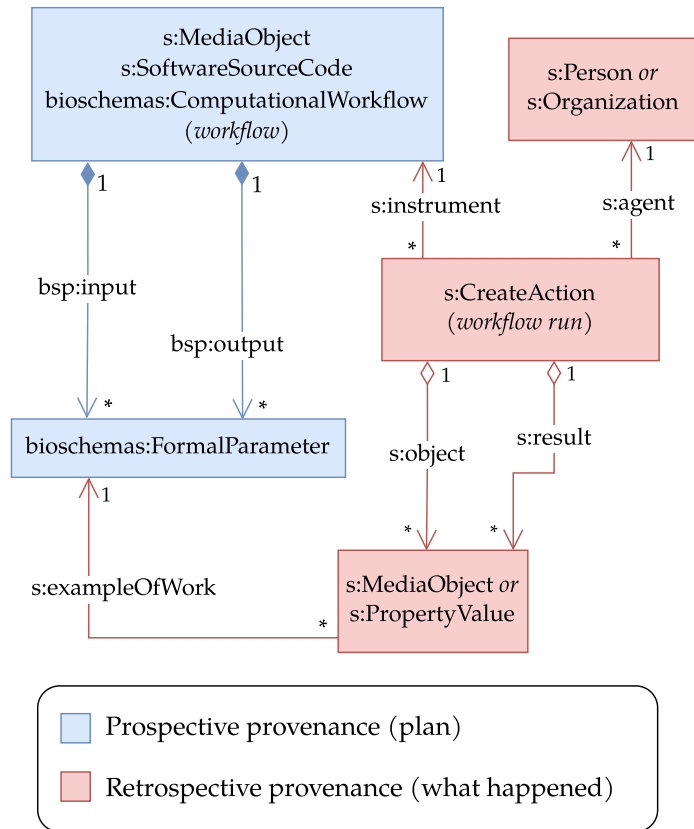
s:MediaObject
s:SoftwareSourceCode
bioschemas:ComputationalWorkflow
(*workflow*)

s:Person *or*
s:Organization

1
1
1
1

s:instrument
s:agent

*
*

bsp:input

s:CreateAction
(*workflow run*)

bsp:output

1
1

*
*

bioschemas:FormalParameter

s:result
s:object

1

*
*

s:exampleOfWork

s:MediaObject *or*
s:PropertyValue

*

Prospective provenance (plan)

Retrospective provenance (what happened)